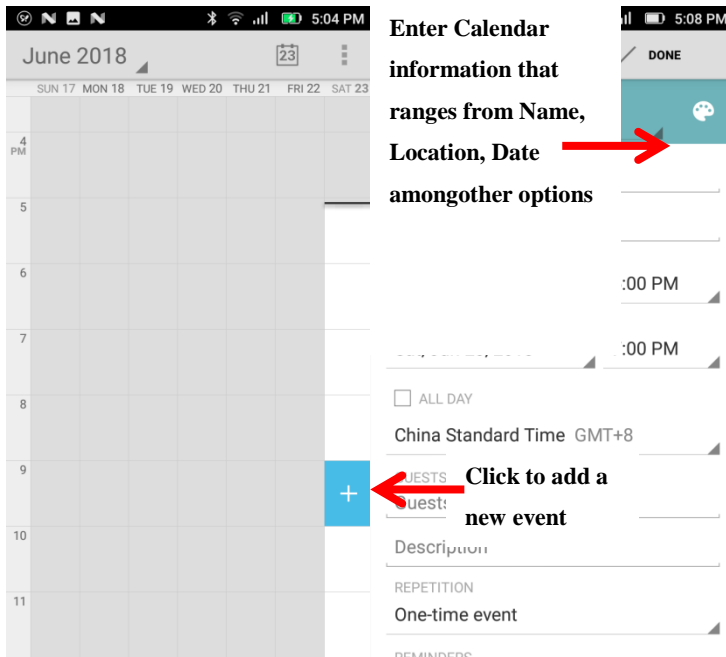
5:04 PM
June 2018
23
SUN 17 MON 18 TUE 19 WED 20 THU 21 FRI 22 SAT 23
4 PM
5
6
7
8
9
10
11
+

5:08 PM
DONE

Enter Calendar information that ranges from Name, Location, Date amongother options

:00 PM
:00 PM
ALL DAY
China Standard Time GMT+8
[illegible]UESTS
Guests
Click to add a new event
Description
REPETITION
One-time event
REMINDERS